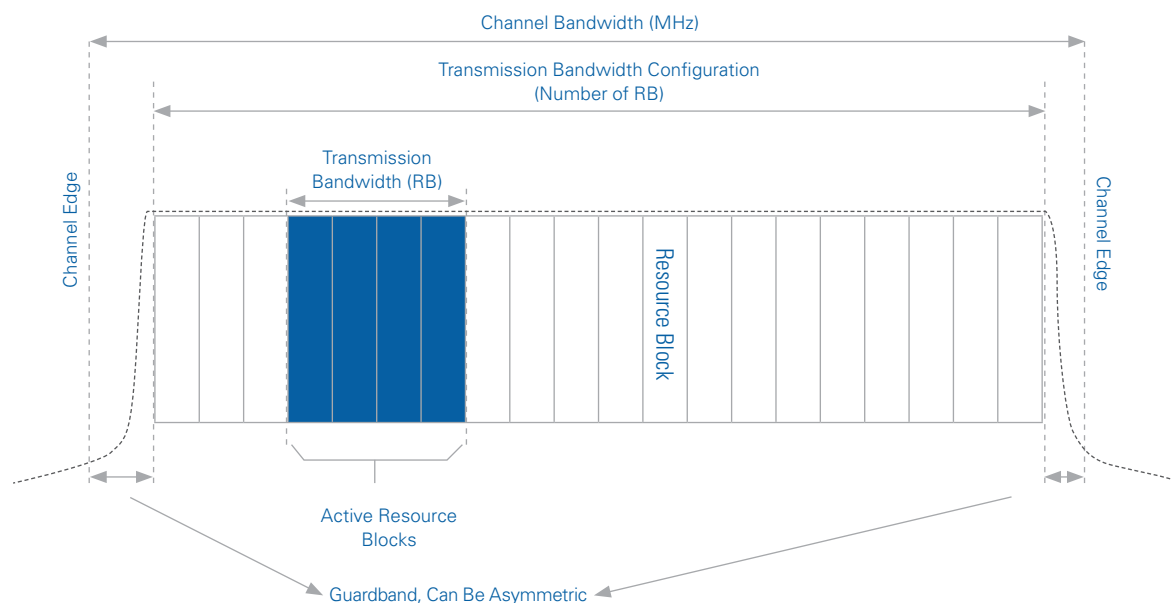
Channel Bandwidth (MHz)

Transmission Bandwidth Configuration
(Number of RB)

Transmission
Bandwidth (RB)

Channel Edge

Channel Edge

Resource Block

Active Resource
Blocks

Guardband, Can Be Asymmetric